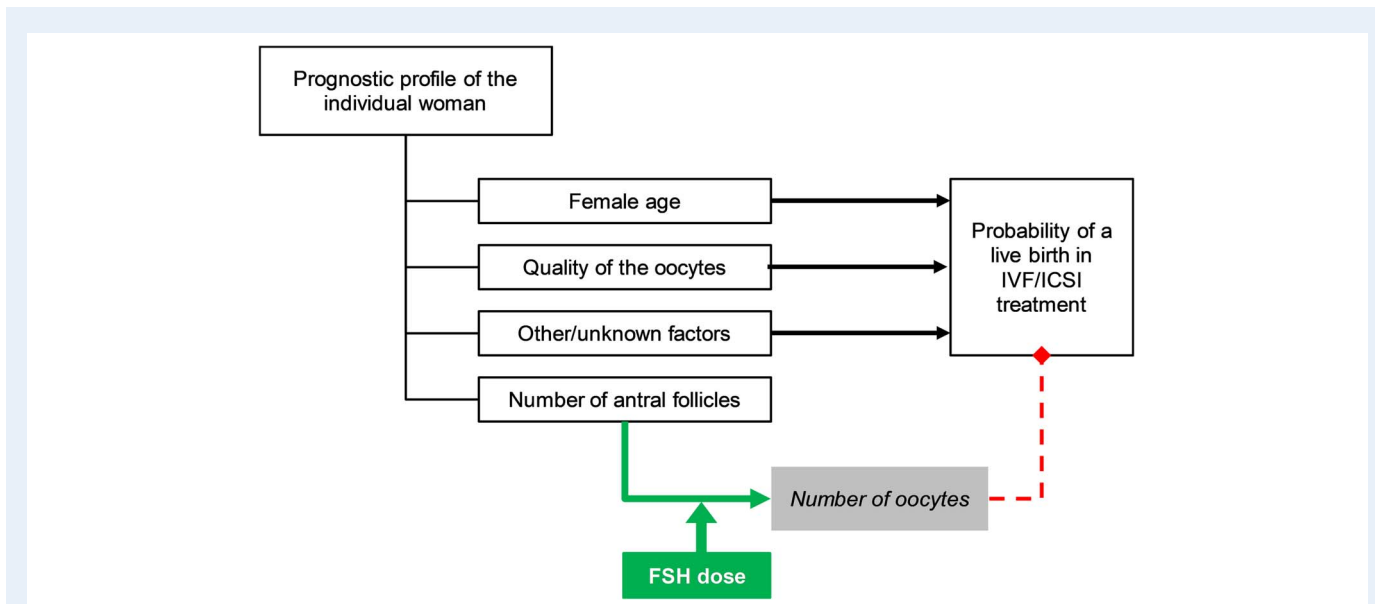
Prognostic profile of the individual woman

Female age

Quality of the oocytes

Other/unknown factors

Number of antral follicles

Probability of a live birth in IVF/ICSI treatment

Number of oocytes

FSH dose